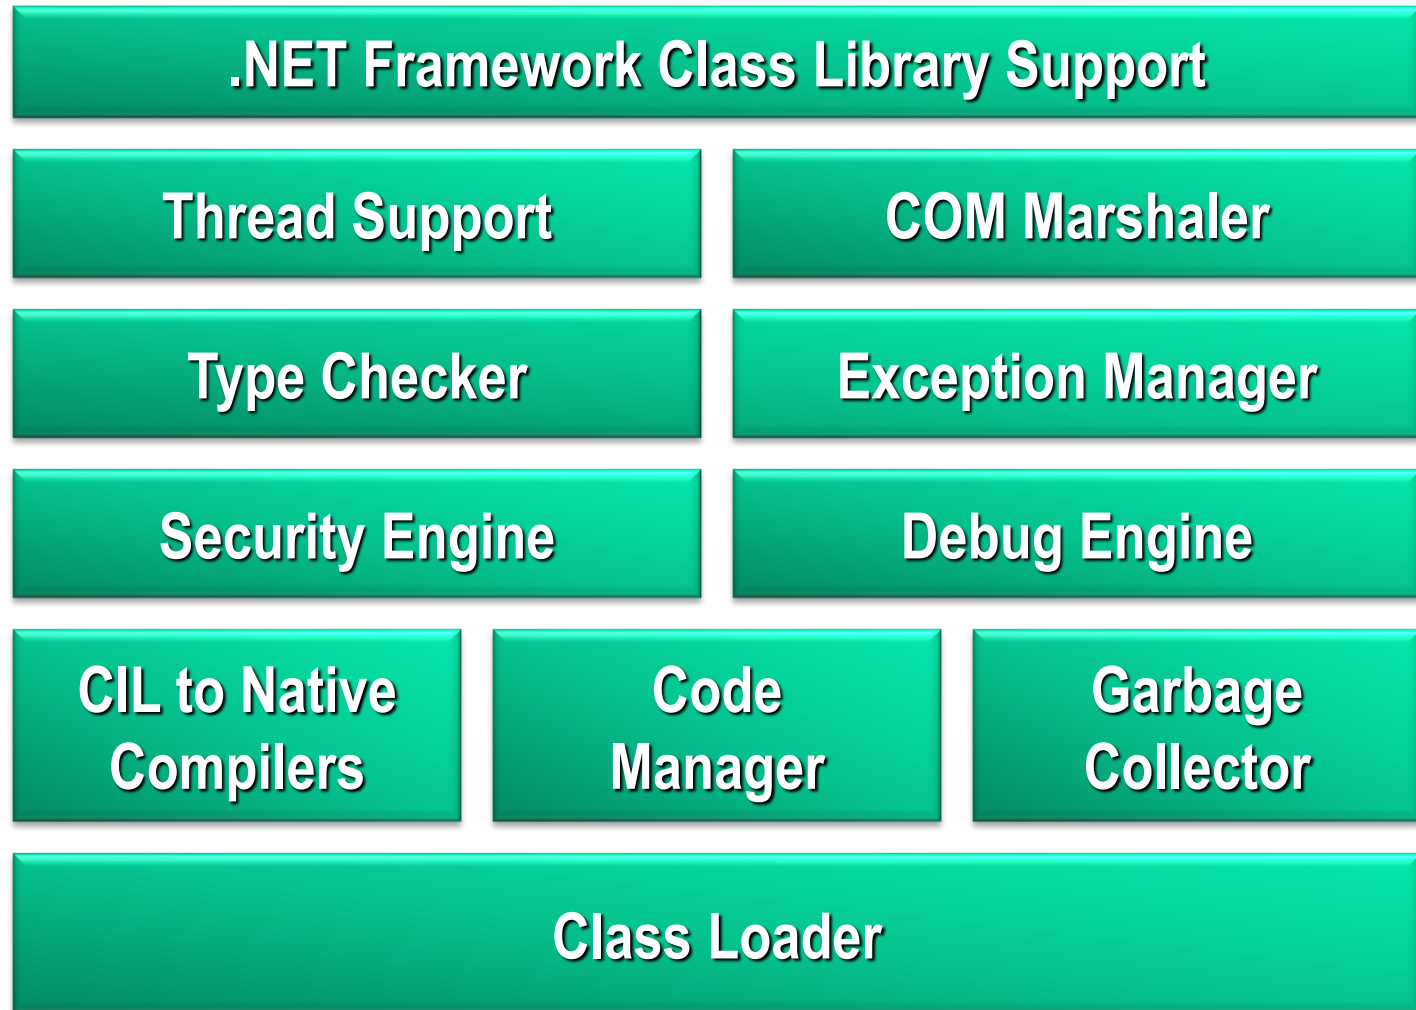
.NET Framework Class Library Support

Thread Support

COM Marshaler

Type Checker

Exception Manager

Security Engine

Debug Engine

CIL to Native Compilers

Code Manager

Garbage Collector

Class Loader